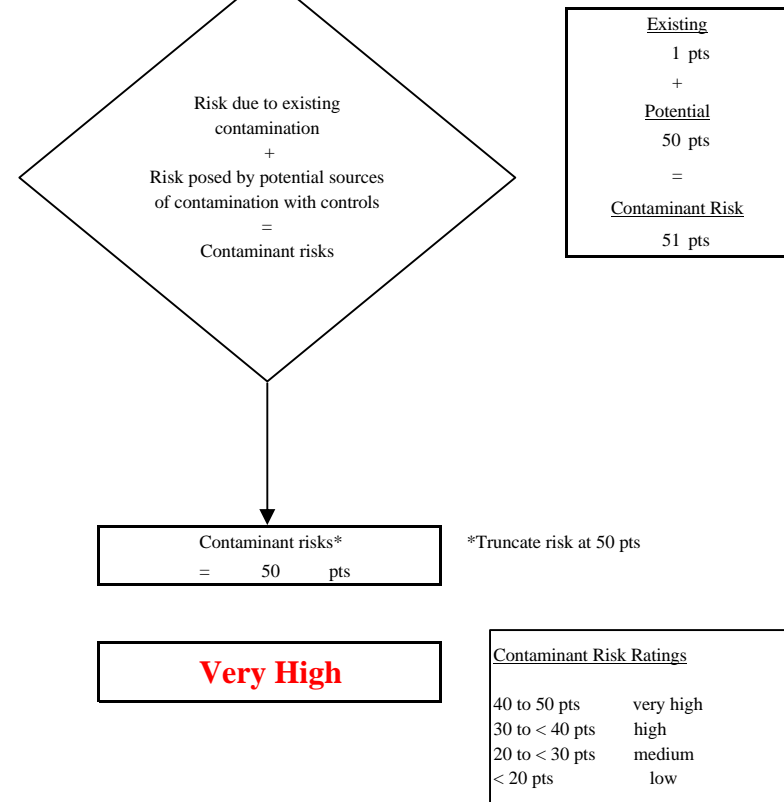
Risk due to existing contamination
+
Risk posed by potential sources of contamination with controls
=
Contaminant risks

Existing
1 pts
+
Potential
50 pts
=
Contaminant Risk
51 pts

Contaminant risks*
= 50 pts

*Truncate risk at 50 pts

Very High

Contaminant Risk Ratings

40 to 50 pts very high
30 to < 40 pts high
20 to < 30 pts medium
< 20 pts low